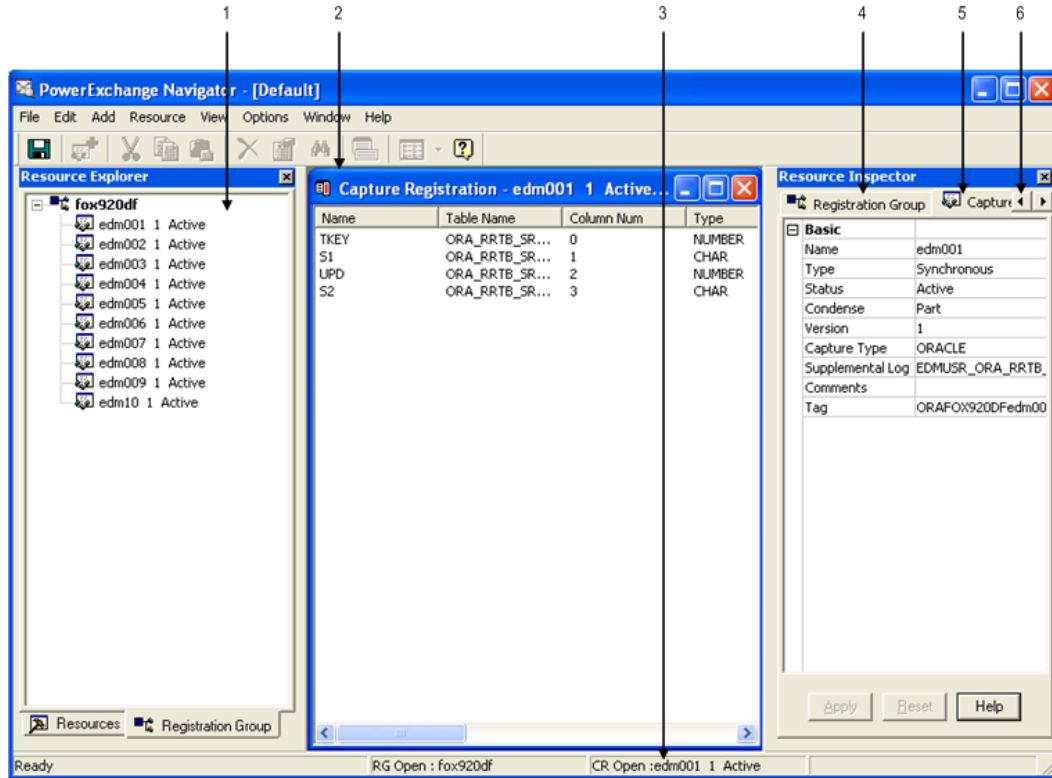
1 2 3 4 5 6

PowerExchange Navigator - [Default]

File Edit Add Resource View Options Window Help

Resource Explorer

fox920df
edm001 1 Active
edm002 1 Active
edm003 1 Active
edm004 1 Active
edm005 1 Active
edm006 1 Active
edm007 1 Active
edm008 1 Active
edm009 1 Active
edm10 1 Active

Resources | Registration Group

Capture Registration - edm001 1 Active...

| Name | Table Name | Column Num | Type |
|---|---|---|---|
| TKEY | ORA_RRTB_SR... | 0 | NUMBER |
| S1 | ORA_RRTB_SR... | 1 | CHAR |
| UPD | ORA_RRTB_SR... | 2 | NUMBER |
| S2 | ORA_RRTB_SR... | 3 | CHAR |

Resource Inspector

Registration Group | Captur

| Basic | |
|---|---|
| Name | edm001 |
| Type | Synchronous |
| Status | Active |
| Condense | Part |
| Version | 1 |
| Capture Type | ORACLE |
| Supplemental Log | EDMUSR_ORA_RRTB_ |
| Comments | |
| Tag | ORAFOX920DFedm00 |

Apply | Reset | Help

Ready | RG Open : fox920df | CR Open :edm001 1 Active